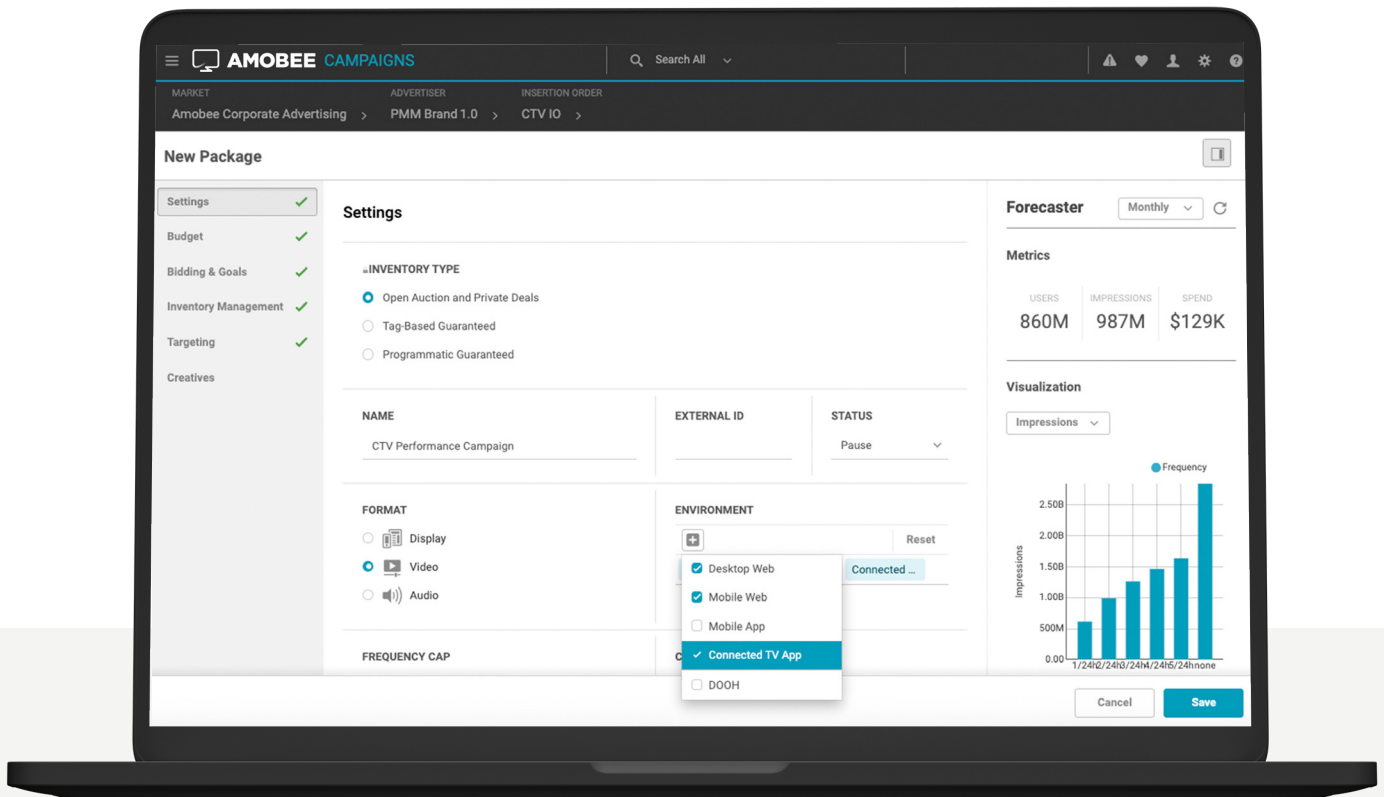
AMOBEE CAMPAIGNS

Search All

MARKET
Amobee Corporate Advertising

ADVERTISER
PMM Brand 1.0

INSERTION ORDER
CTV IO

New Package

Settings
Budget
Bidding & Goals
Inventory Management
Targeting
Creatives

Settings

INVENTORY TYPE
Open Auction and Private Deals
Tag-Based Guaranteed
Programmatic Guaranteed

NAME
CTV Performance Campaign

EXTERNAL ID

STATUS
Pause

FORMAT
Display
Video
Audio

ENVIRONMENT
Reset
Connected ...
Desktop Web
Mobile Web
Mobile App
Connected TV App
DOOH

FREQUENCY CAP

Forecaster
Monthly

Metrics

| USERS | IMPRESSIONS | SPEND |
|---|---|---|
| 860M | 987M | $129K |

Visualization
Impressions

Frequency
2.50B
2.00B
1.50B
1.00B
500M
0.00
Impressions
1/24h 2/24h 3/24h 4/24h 5/24h none

Cancel
Save